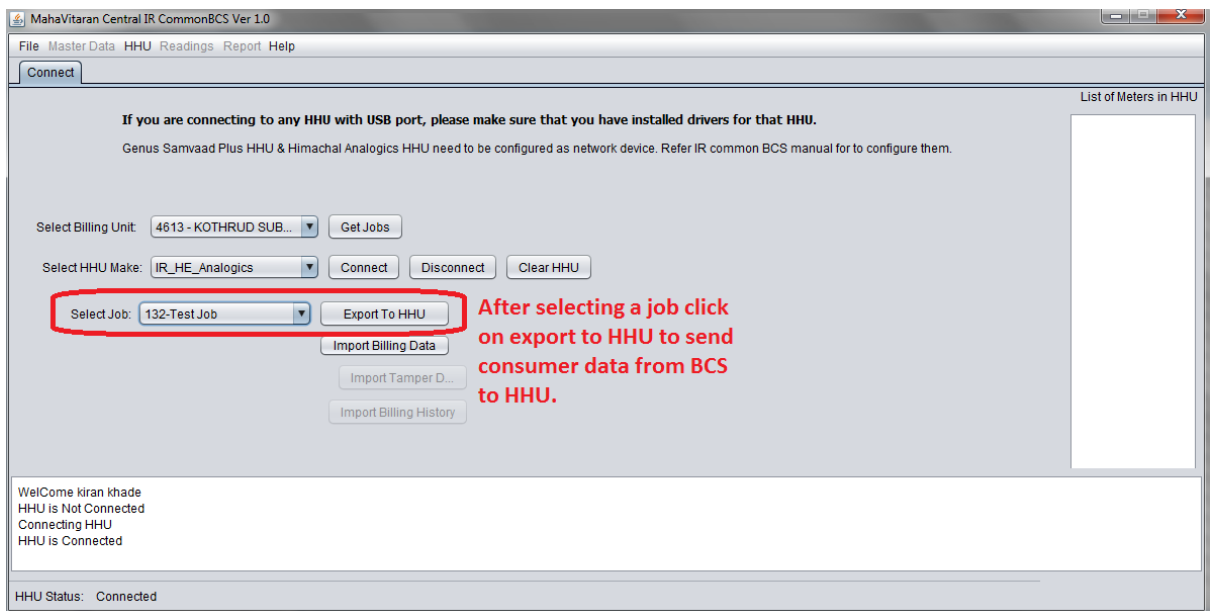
MahaVitaran Central IR CommonBCS Ver 1.0

File Master Data HHU Readings Report Help

Connect

List of Meters in HHU

If you are connecting to any HHU with USB port, please make sure that you have installed drivers for that HHU.

Genus Samvaad Plus HHU & Himachal Analogics HHU need to be configured as network device. Refer IR common BCS manual for to configure them.

Select Billing Unit: 4613 - KOTHRUD SUB... Get Jobs

Select HHU Make: IR_HE_Analogics Connect Disconnect Clear HHU

Select Job: 132-Test Job Export To HHU

Import Billing Data

Import Tamper D...

Import Billing History

After selecting a job click on export to HHU to send consumer data from BCS to HHU.

WelCome kiran khade
HHU is Not Connected
Connecting HHU
HHU is Connected

HHU Status: Connected